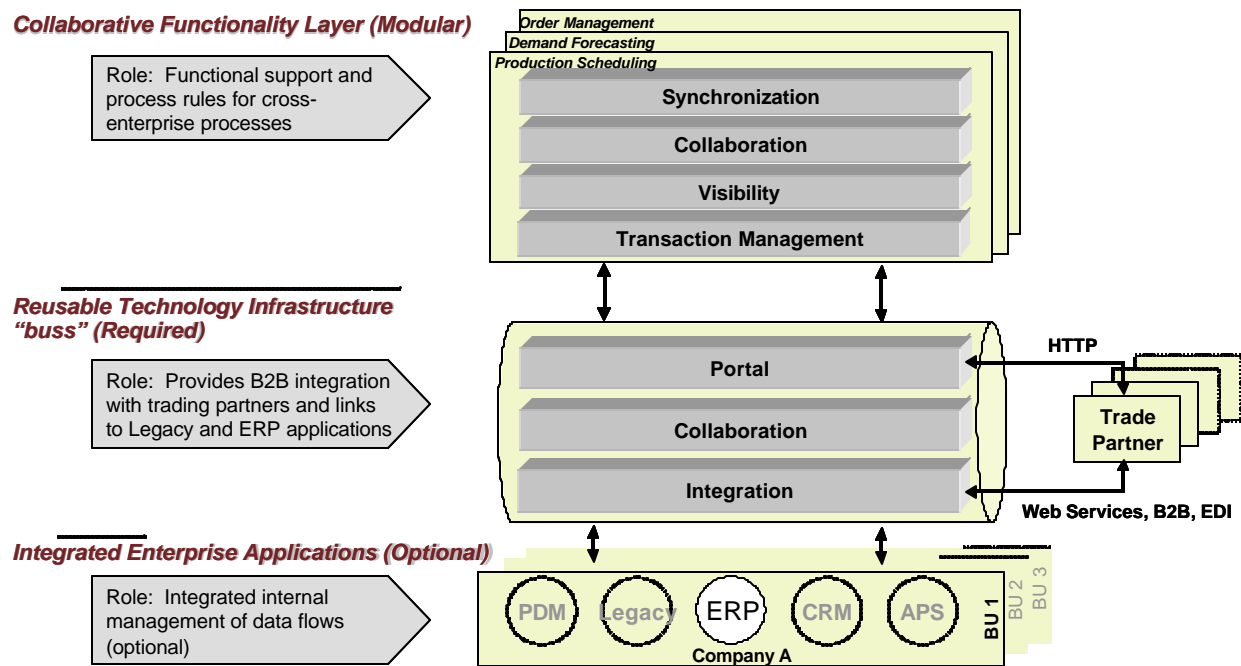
Collaborative Functionality Layer (Modular)

Role: Functional support and process rules for cross-enterprise processes

Order Management
Demand Forecasting
Production Scheduling

Synchronization

Collaboration

Visibility

Transaction Management

Reusable Technology Infrastructure "buss" (Required)

Role: Provides B2B integration with trading partners and links to Legacy and ERP applications

Portal

Collaboration

Integration

HTTP

Trade Partner

Web Services, B2B, EDI

Integrated Enterprise Applications (Optional)

Role: Integrated internal management of data flows (optional)

PDM
Legacy
ERP
CRM
APS

BU 1
BU 2
BU 3

Company A